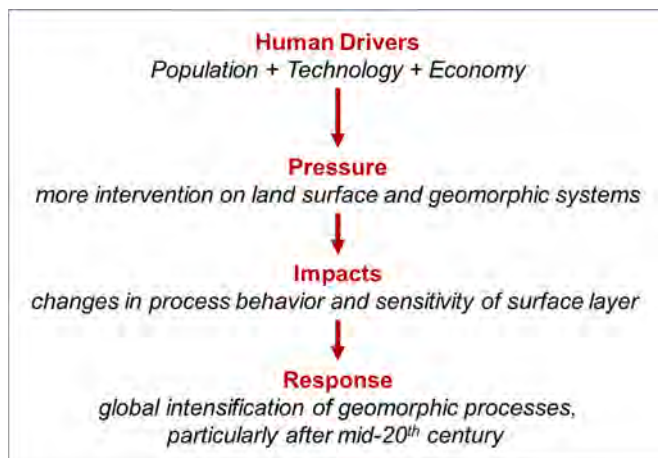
Human Drivers
Population + Technology + Economy

Pressure
more intervention on land surface and geomorphic systems

Impacts
changes in process behavior and sensitivity of surface layer

Response
global intensification of geomorphic processes, particularly after mid-20$^{th}$ century